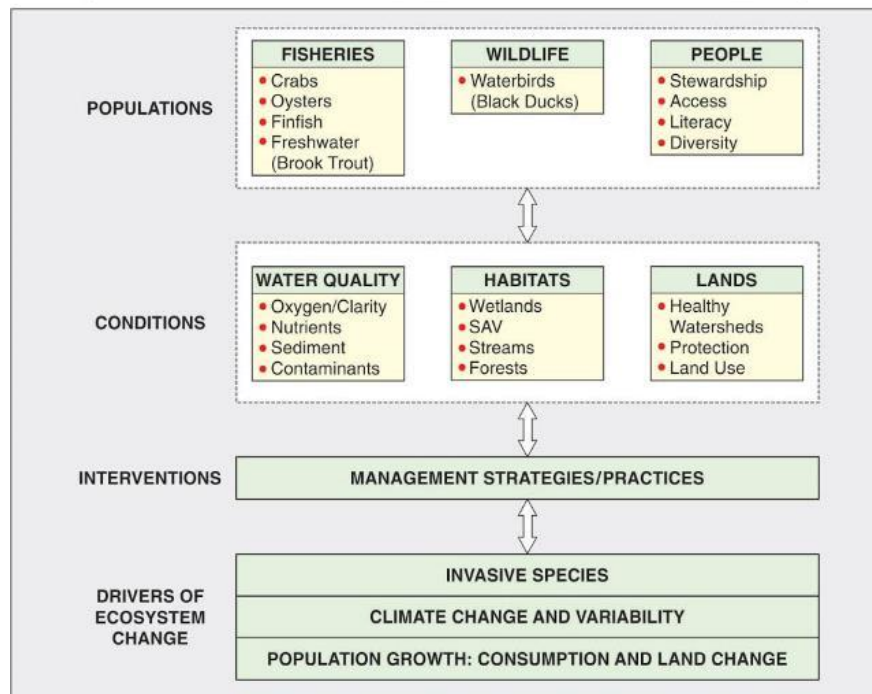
POPULATIONS

FISHERIES
- Crabs
- Oysters
- Finfish
- Freshwater (Brook Trout)

WILDLIFE
- Waterbirds (Black Ducks)

PEOPLE
- Stewardship
- Access
- Literacy
- Diversity

CONDITIONS

WATER QUALITY
- Oxygen/Clarity
- Nutrients
- Sediment
- Contaminants

HABITATS
- Wetlands
- SAV
- Streams
- Forests

LANDS
- Healthy Watersheds
- Protection
- Land Use

INTERVENTIONS

MANAGEMENT STRATEGIES/PRACTICES

DRIVERS OF ECOSYSTEM CHANGE

INVASIVE SPECIES

CLIMATE CHANGE AND VARIABILITY

POPULATION GROWTH: CONSUMPTION AND LAND CHANGE